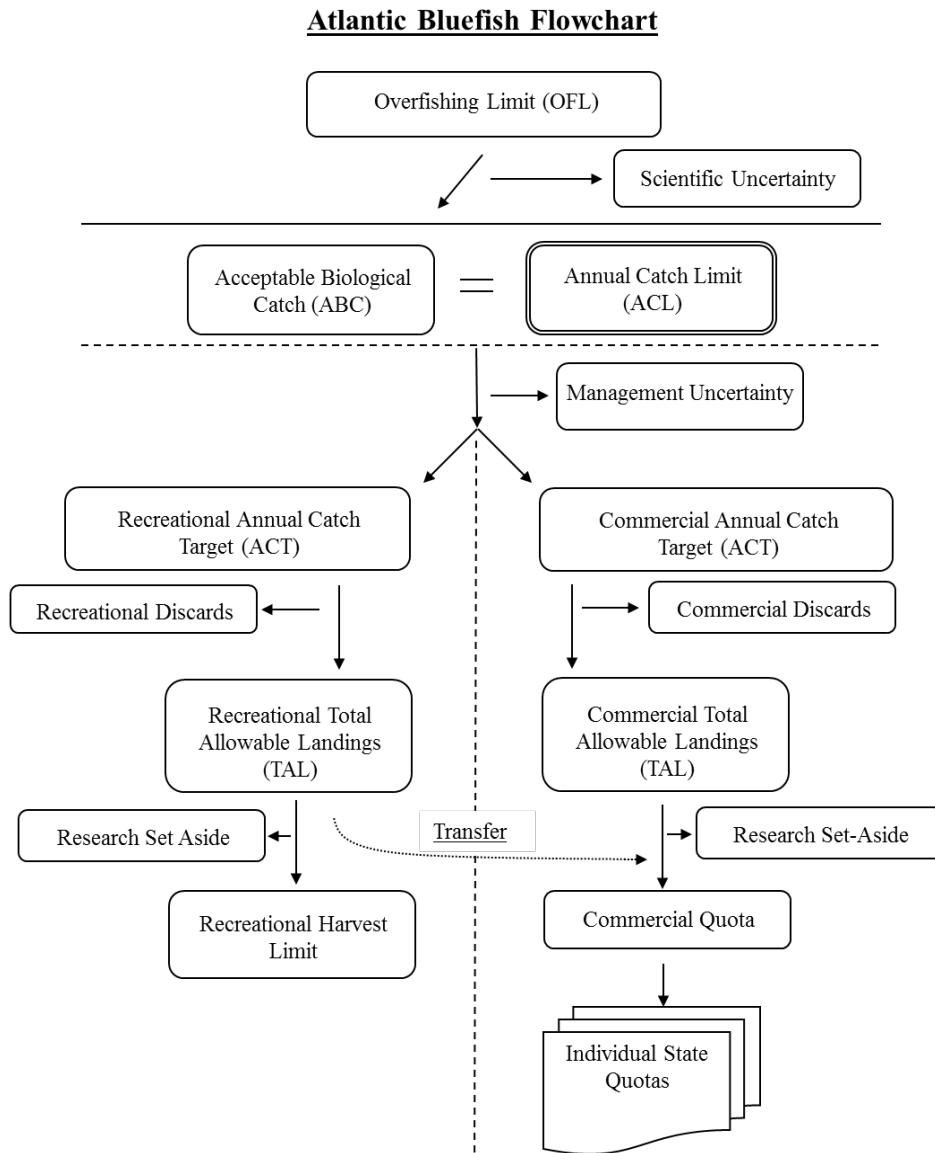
Atlantic Bluefish Flowchart

Overfishing Limit (OFL)

Scientific Uncertainty

Acceptable Biological Catch (ABC)

=

Annual Catch Limit (ACL)

Management Uncertainty

Recreational Annual Catch Target (ACT)

Commercial Annual Catch Target (ACT)

Recreational Discards

Commercial Discards

Recreational Total Allowable Landings (TAL)

Commercial Total Allowable Landings (TAL)

Research Set Aside

Transfer

Research Set-Aside

Recreational Harvest Limit

Commercial Quota

Individual State Quotas